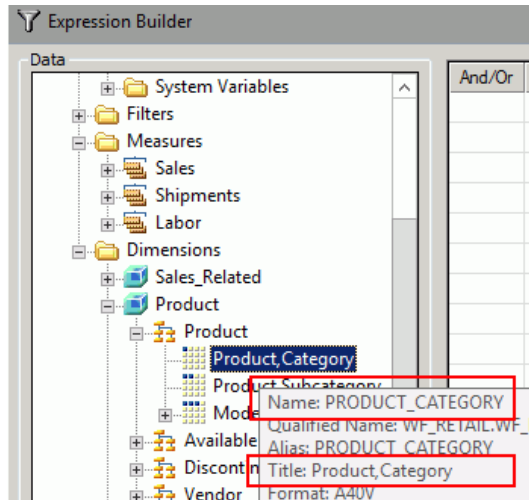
Expression Builder

Data

System Variables
Filters
Measures
Sales
Shipments
Labor
Dimensions
Sales_Related
Product
Product
Product,Category
Product Subcategory
Mode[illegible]
Available
Discont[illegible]
Vendor

And/Or

Name: PRODUCT_CATEGORY
Qualified Name: WF_RETAIL.WF_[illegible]
Alias: PRODUCT_CATEGORY
Title: Product,Category
Format: A40V